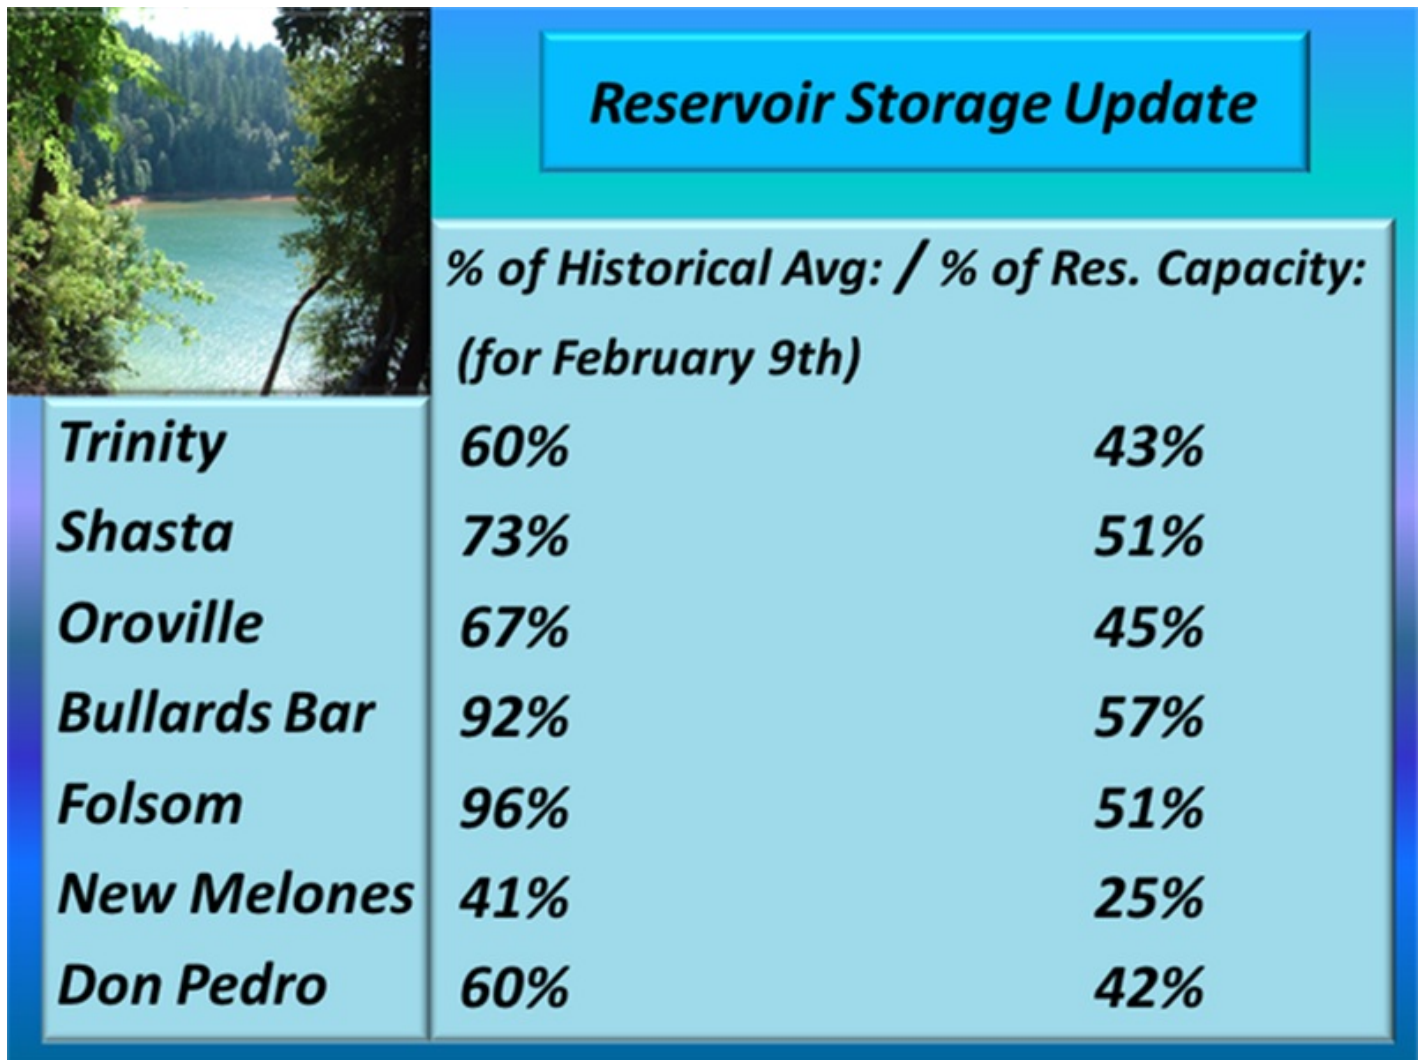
Reservoir Storage Update

% of Historical Avg: / % of Res. Capacity:
(for February 9th)

| | | |
|---|---|---|
| Trinity | 60% | 43% |
| Shasta | 73% | 51% |
| Oroville | 67% | 45% |
| Bullards Bar | 92% | 57% |
| Folsom | 96% | 51% |
| New Melones | 41% | 25% |
| Don Pedro | 60% | 42% |